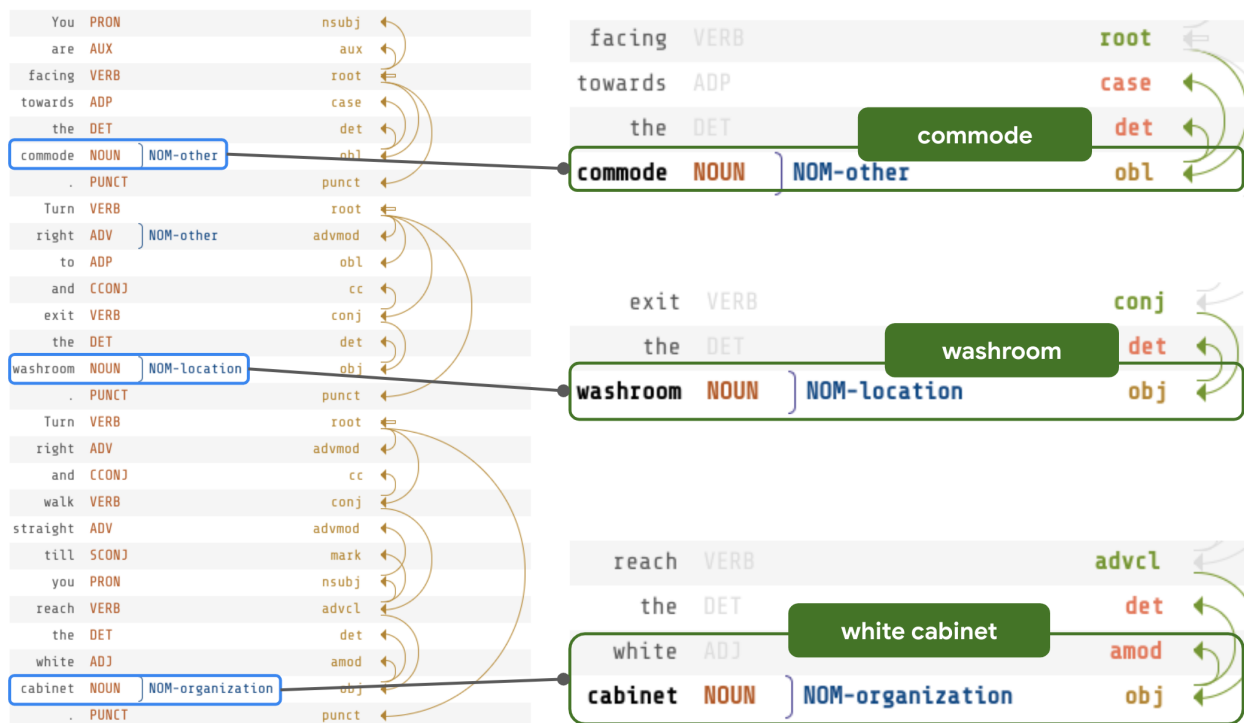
You PRON nsubj
are AUX aux
facing VERB root
towards ADP case
the DET det
commode NOUN NOM-other obl
. PUNCT punct
Turn VERB root
right ADV NOM-other advmod
to ADP obl
and CCONJ cc
exit VERB conj
the DET det
washroom NOUN NOM-location obj
. PUNCT punct
Turn VERB root
right ADV advmod
and CCONJ cc
walk VERB conj
straight ADV advmod
till SCONJ mark
you PRON nsubj
reach VERB advcl
the DET det
white ADJ amod
cabinet NOUN NOM-organization obj
. PUNCT punct

facing VERB root
towards ADP case
the DET det
commode
commode NOUN NOM-other obl

exit VERB conj
the DET det
washroom
washroom NOUN NOM-location obj

reach VERB advcl
the DET det
white cabinet
white ADJ amod
cabinet NOUN NOM-organization obj